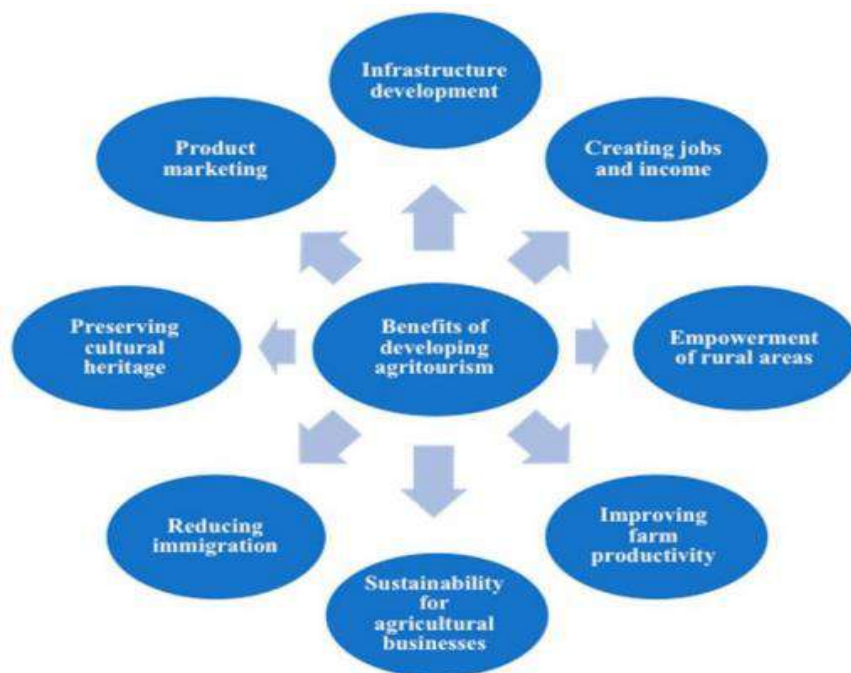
Benefits of developing agritourism

Infrastructure development

Creating jobs and income

Empowerment of rural areas

Improving farm productivity

Sustainability for agricultural businesses

Reducing immigration

Preserving cultural heritage

Product marketing